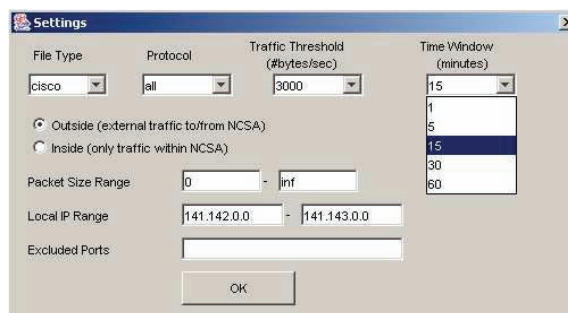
Settings

File Type
cisco

Protocol
all

Traffic Threshold (#bytes/sec)
3000

Time Window (minutes)
15
1
5
15
30
60

Outside (external traffic to/from NCSA)
Inside (only traffic within NCSA)

Packet Size Range 0 - inf

Local IP Range 141.142.0.0 - 141.143.0.0

Excluded Ports

OK